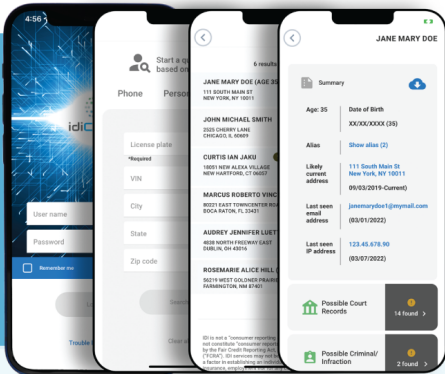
4:56

idi

User name

Password

Remember me

Trouble

Start a qu based on

Phone

Person

License plate

*Required

VIN

City

State

Zip code

Search

Clear a

6 results

JANE MARY DOE (AGE 35)
111 SOUTH MAIN ST
NEW YORK, NY 10011

JOHN MICHAEL SMITH
2525 CHERRY LANE
NEW YORK, NY 10011

CURTIS IAN JAKU
18051 NEW ALEXA VILLAGE
NEW HARTFORD, CT 06057

MARCUS ROBERTO VINCI
80321 EAST TOWNCENTER R
BOCA RATON, FL 33431

AUDREY JENNIFER LUETT
4838 NORTH FREEWAY EAST
DUBLIN, OH 43017

ROSEMARIE ALICE HILL
56219 WEST GOLDNER PRAIRIE
FARMINGTON, NM 87401

IDI is not a "consumer reporting agency" and does not contribute "consumer reports" as defined by the Fair Credit Reporting Act ("FCRA"). IDI services may not be used as a factor in establishing an individual's eligibility for credit, insurance, employment

JANE MARY DOE

Summary

Age: 35

Date of Birth

XX/XX/XXXX (35)

Alias

Show alias (2)

Likely current address

111 South Main St New York, NY 10011

09/03/2019-Current)

Last seen email address

janemarydoe1@mymail.com

(03/01/2022)

Last seen IP address

123.45.678.90

(03/07/2022)

Possible Court Records

14 found

Possible Criminal/ Infraction

2 found